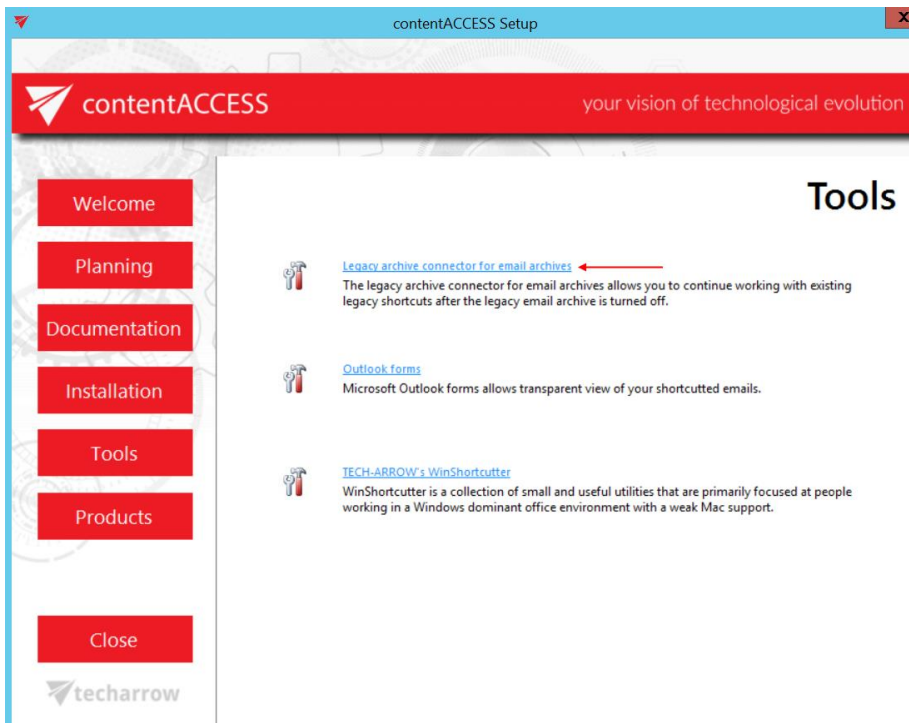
contentACCESS Setup

x

contentACCESS

your vision of technological evolution

Welcome

Planning

Documentation

Installation

Tools

Products

Close

techarrow

Tools

Legacy archive connector for email archives

The legacy archive connector for email archives allows you to continue working with existing legacy shortcuts after the legacy email archive is turned off.

Outlook forms

Microsoft Outlook forms allows transparent view of your shortcutted emails.

TECH-ARROW's WinShortcutter

WinShortcutter is a collection of small and useful utilities that are primarily focused at people working in a Windows dominant office environment with a weak Mac support.